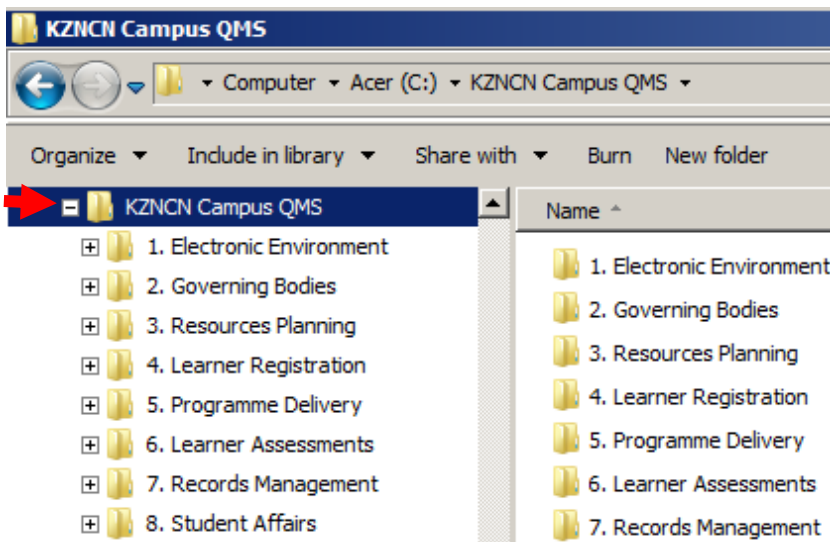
KZNCN Campus QMS

Computer ▸ Acer (C:) ▸ KZNCN Campus QMS ▸

Organize ▾ Include in library ▾ Share with ▾ Burn New folder

KZNCN Campus QMS
1. Electronic Environment
2. Governing Bodies
3. Resources Planning
4. Learner Registration
5. Programme Delivery
6. Learner Assessments
7. Records Management
8. Student Affairs

Name
1. Electronic Environment
2. Governing Bodies
3. Resources Planning
4. Learner Registration
5. Programme Delivery
6. Learner Assessments
7. Records Management